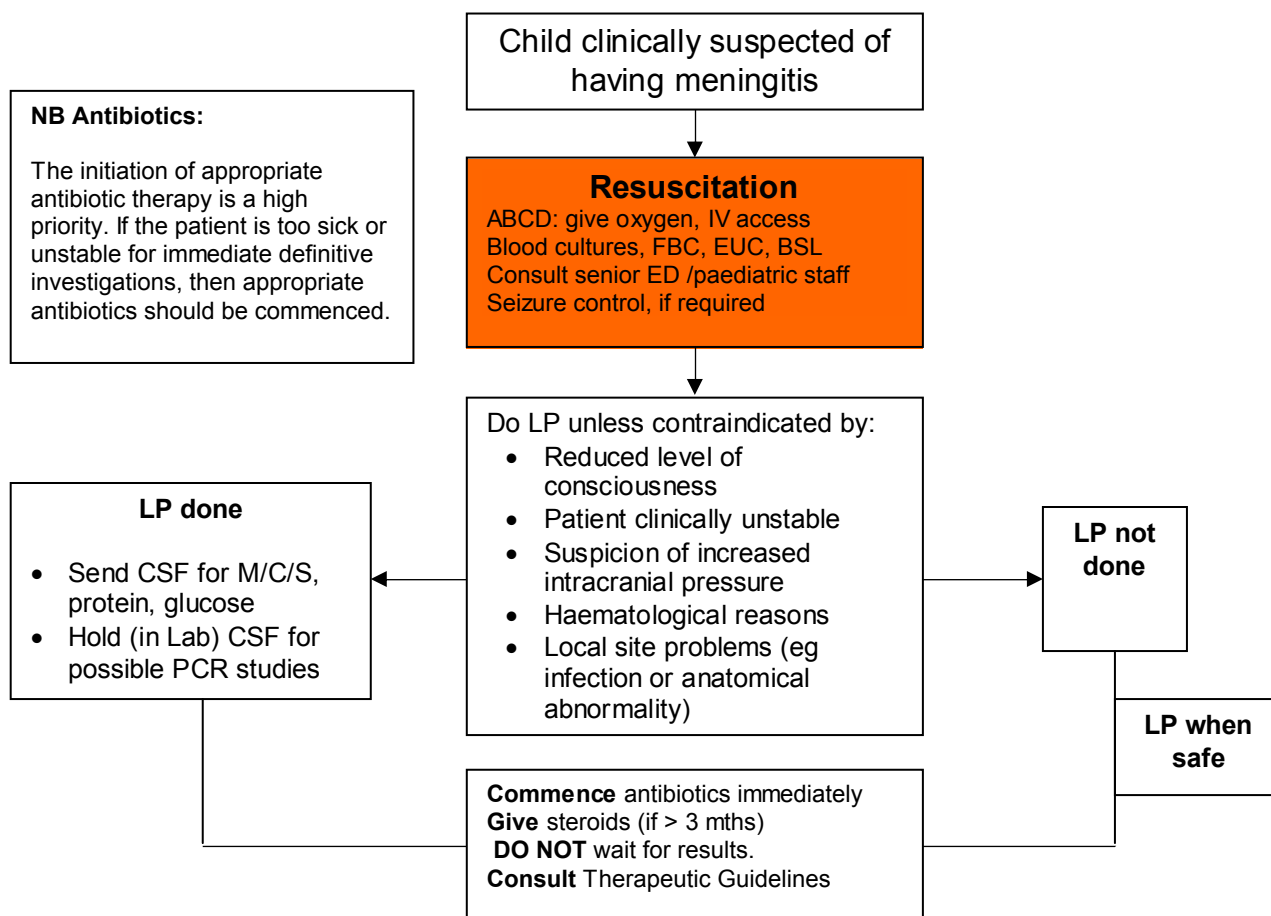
Child clinically suspected of having meningitis

NB Antibiotics:

The initiation of appropriate antibiotic therapy is a high priority. If the patient is too sick or unstable for immediate definitive investigations, then appropriate antibiotics should be commenced.

Resuscitation
ABCD: give oxygen, IV access
Blood cultures, FBC, EUC, BSL
Consult senior ED /paediatric staff
Seizure control, if required

Do LP unless contraindicated by:
- Reduced level of consciousness
- Patient clinically unstable
- Suspicion of increased intracranial pressure
- Haematological reasons
- Local site problems (eg infection or anatomical abnormality)

LP done
- Send CSF for M/C/S, protein, glucose
- Hold (in Lab) CSF for possible PCR studies

LP not done

LP when safe

Commence antibiotics immediately
Give steroids (if > 3 mths)
DO NOT wait for results.
Consult Therapeutic Guidelines